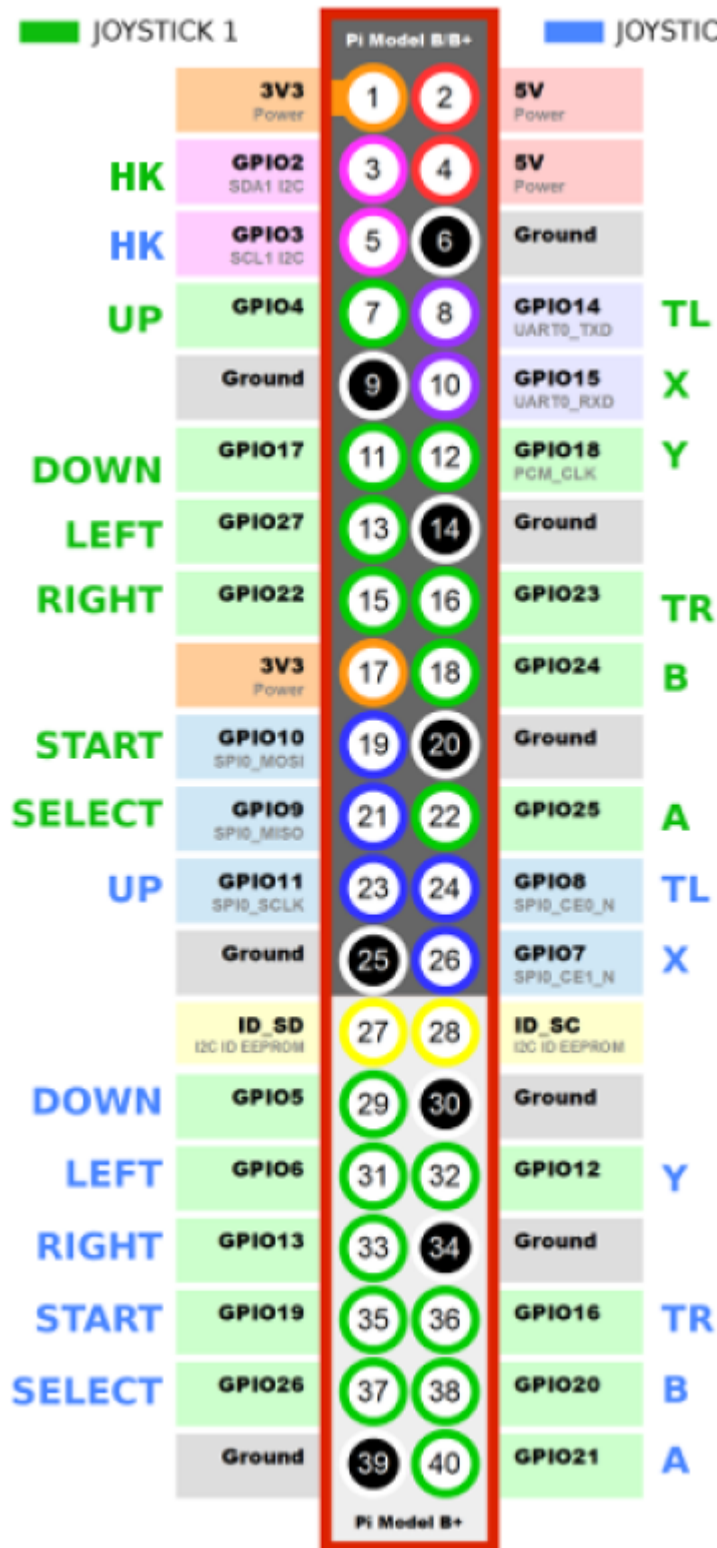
JOYSTICK 1 | JOYSTIC

Pi Model B/B+

| | | | | | | |
|---|---|---|---|---|---|---|
| | 3V3 Power | 1 | 2 | 5V Power | |
| HK | GPIO2 SDA1 I2C | 3 | 4 | 5V Power | |
| HK | GPIO3 SCL1 I2C | 5 | 6 | Ground | |
| UP | GPIO4 | 7 | 8 | GPIO14 UART0_TXD | TL |
| | Ground | 9 | 10 | GPIO15 UART0_RXD | X |
| DOWN | GPIO17 | 11 | 12 | GPIO18 PCM_CLK | Y |
| LEFT | GPIO27 | 13 | 14 | Ground | |
| RIGHT | GPIO22 | 15 | 16 | GPIO23 | TR |
| | 3V3 Power | 17 | 18 | GPIO24 | B |
| START | GPIO10 SPI0_MOSI | 19 | 20 | Ground | |
| SELECT | GPIO9 SPI0_MISO | 21 | 22 | GPIO25 | A |
| UP | GPIO11 SPI0_SCLK | 23 | 24 | GPIO8 SPI0_CE0_N | TL |
| | Ground | 25 | 26 | GPIO7 SPI0_CE1_N | X |
| | ID_SD I2C ID EEPROM | 27 | 28 | ID_SC I2C ID EEPROM | |
| DOWN | GPIO5 | 29 | 30 | Ground | |
| LEFT | GPIO6 | 31 | 32 | GPIO12 | Y |
| RIGHT | GPIO13 | 33 | 34 | Ground | |
| START | GPIO19 | 35 | 36 | GPIO16 | TR |
| SELECT | GPIO26 | 37 | 38 | GPIO20 | B |
| | Ground | 39 | 40 | GPIO21 | A |

Pi Model B+